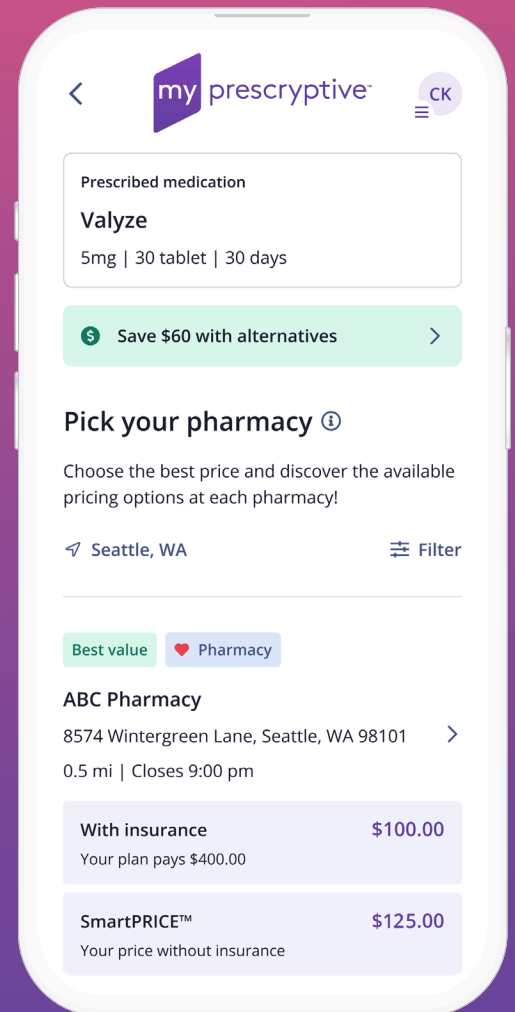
my prescryptive™

CK

Prescribed medication

Valyze

5mg | 30 tablet | 30 days

Save $60 with alternatives

Pick your pharmacy

Choose the best price and discover the available pricing options at each pharmacy!

Seattle, WA

Filter

Best value

Pharmacy

ABC Pharmacy

8574 Wintergreen Lane, Seattle, WA 98101

0.5 mi | Closes 9:00 pm

With insurance $100.00

Your plan pays $400.00

SmartPRICE™ $125.00

Your price without insurance